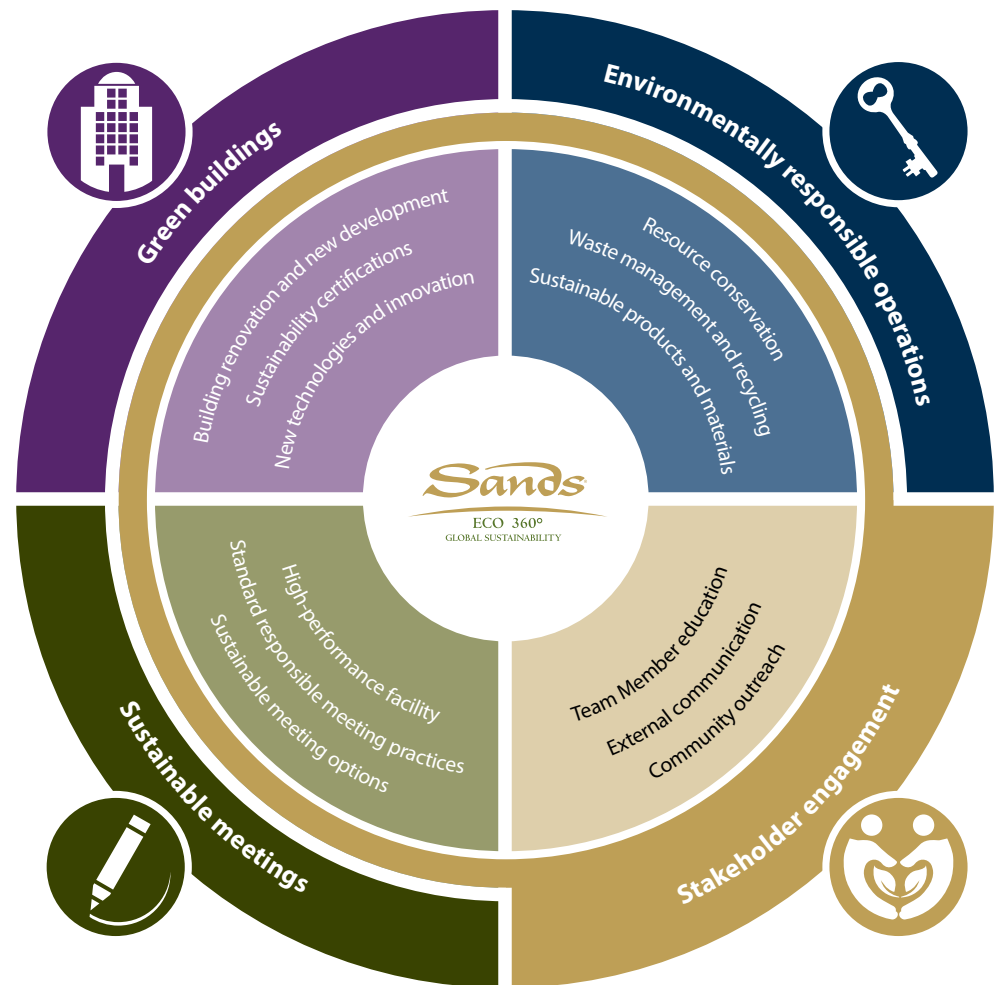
Green buildings

Building renovation and new development
Sustainability certifications
New technologies and innovation

Environmentally responsible operations

Resource conservation
Waste management and recycling
Sustainable products and materials

Sands
ECO 360°
GLOBAL SUSTAINABILITY

Sustainable meetings

High-performance facility
Standard responsible meeting practices
Sustainable meeting options

Stakeholder engagement

Team Member education
External communication
Community outreach